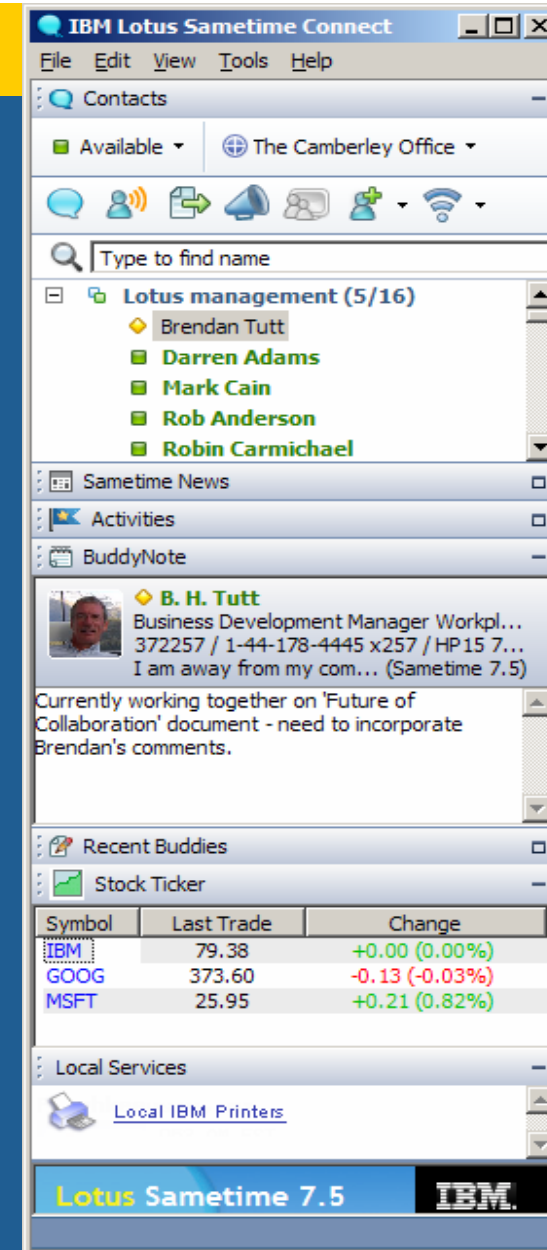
IBM Lotus Sametime Connect

File Edit View Tools Help

Contacts

Available ▾ The Camberley Office ▾

Type to find name

Lotus management (5/16)
Brendan Tutt
Darren Adams
Mark Cain
Rob Anderson
Robin Carmichael

Sametime News

Activities

BuddyNote

B. H. Tutt
Business Development Manager Workpl...
372257 / 1-44-178-4445 x257 / HP15 7...
I am away from my com... (Sametime 7.5)

Currently working together on 'Future of Collaboration' document - need to incorporate Brendan's comments.

Recent Buddies

Stock Ticker

| Symbol | Last Trade | Change |
|---|---|---|
| IBM | 79.38 | +0.00 (0.00%) |
| GOOG | 373.60 | -0.13 (-0.03%) |
| MSFT | 25.95 | +0.21 (0.82%) |

Local Services

Local IBM Printers

Lotus Sametime 7.5 IBM